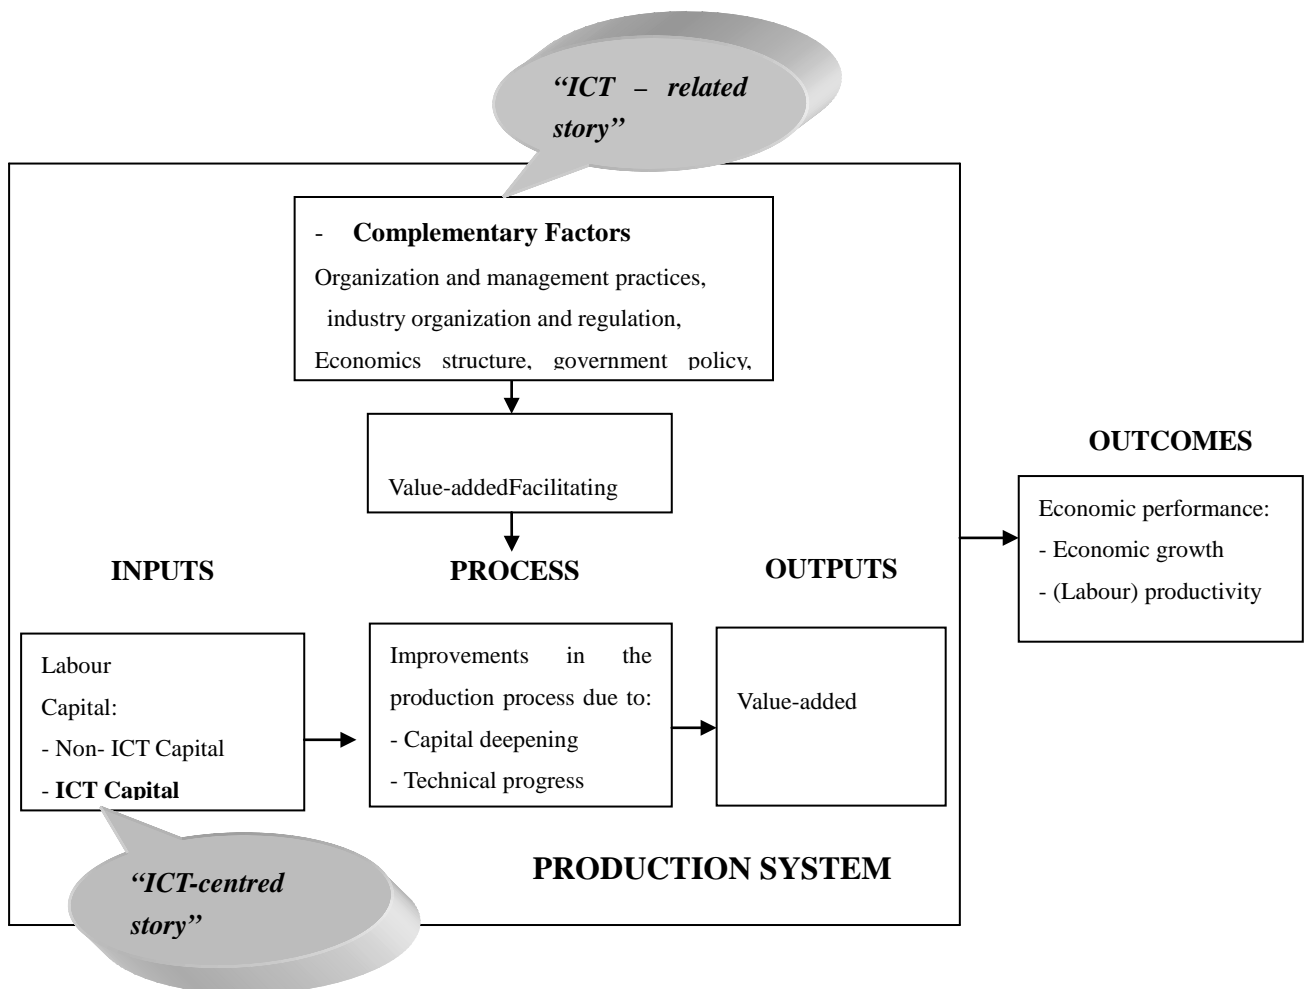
"ICT – related story"

- Complementary Factors
Organization and management practices, industry organization and regulation, Economics structure, government policy,

Value-addedFacilitating

OUTCOMES

Economic performance:
- Economic growth
- (Labour) productivity

INPUTS

PROCESS

OUTPUTS

Labour
Capital:
- Non- ICT Capital
- ICT Capital

Improvements in the production process due to:
- Capital deepening
- Technical progress

Value-added

PRODUCTION SYSTEM

"ICT-centred story"